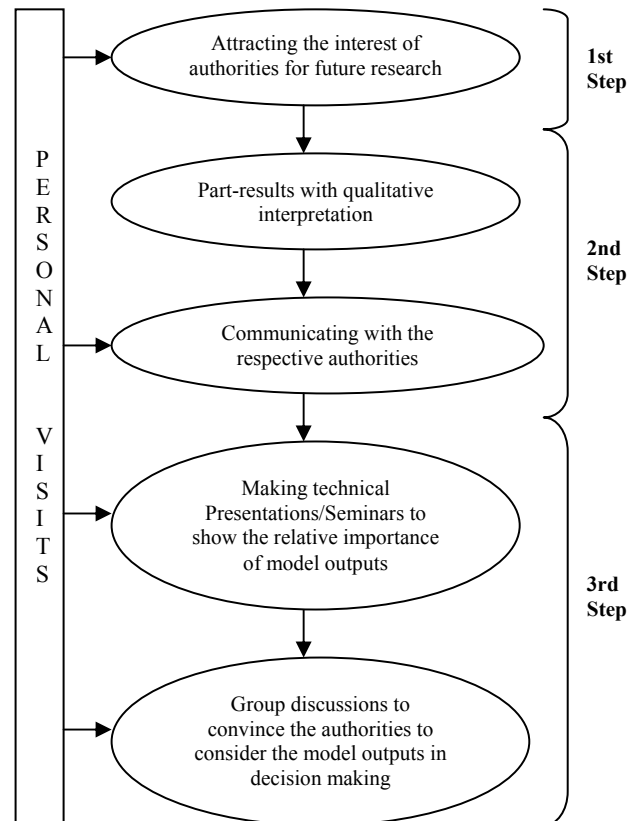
PERSONAL VISITS

Attracting the interest of authorities for future research

1st Step

Part-results with qualitative interpretation

Communicating with the respective authorities

2nd Step

Making technical Presentations/Seminars to show the relative importance of model outputs

Group discussions to convince the authorities to consider the model outputs in decision making

3rd Step